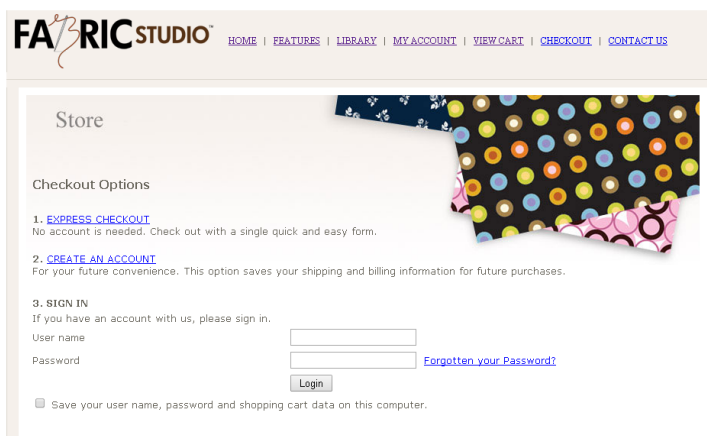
FABRIC STUDIO™

HOME | FEATURES | LIBRARY | MY ACCOUNT | VIEW CART | CHECKOUT | CONTACT US

Store

Checkout Options

1. EXPRESS CHECKOUT
No account is needed. Check out with a single quick and easy form.

2. CREATE AN ACCOUNT
For your future convenience. This option saves your shipping and billing information for future purchases.

3. SIGN IN
If you have an account with us, please sign in.

User name

Password

Forgotten your Password?

Login

Save your user name, password and shopping cart data on this computer.